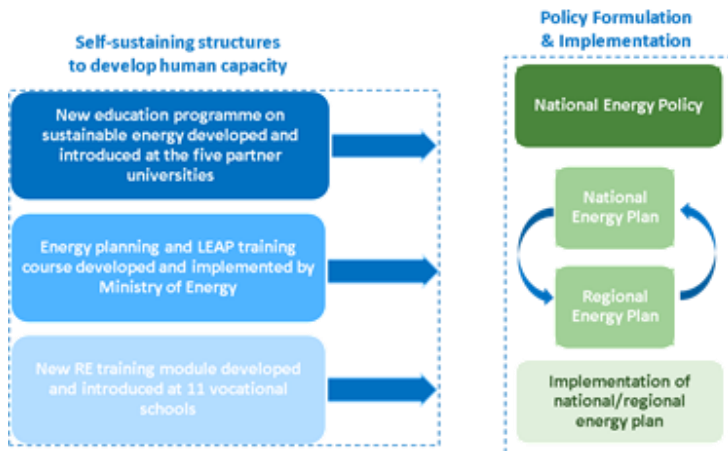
Self-sustaining structures to develop human capacity

New education programme on sustainable energy developed and introduced at the five partner universities

Energy planning and LEAP training course developed and implemented by Ministry of Energy

New RE training module developed and introduced at 11 vocational schools

Policy Formulation & Implementation

National Energy Policy

National Energy Plan

Regional Energy Plan

Implementation of national/regional energy plan